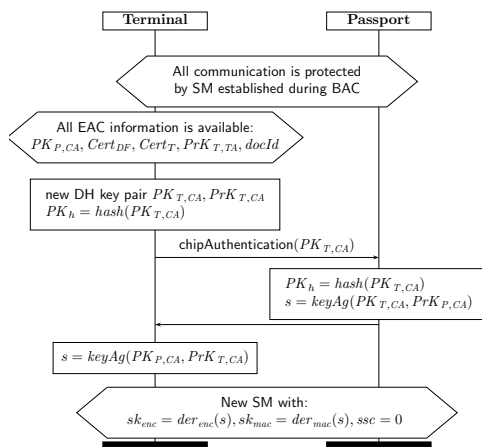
Terminal

Passport

All communication is protected by SM established during BAC

All EAC information is available: $PK_{P,CA}, Cert_{DF}, Cert_{T}, PrK_{T,TA}, docId$

new DH key pair $PK_{T,CA}, PrK_{T,CA}$
$PK_h = hash(PK_{T,CA})$

chipAuthentication($PK_{T,CA}$)

$PK_h = hash(PK_{T,CA})$
$s = keyAg(PK_{T,CA}, PrK_{P,CA})$

$s = keyAg(PK_{P,CA}, PrK_{T,CA})$

New SM with:
$sk_{enc} = der_{enc}(s), sk_{mac} = der_{mac}(s), ssc = 0$